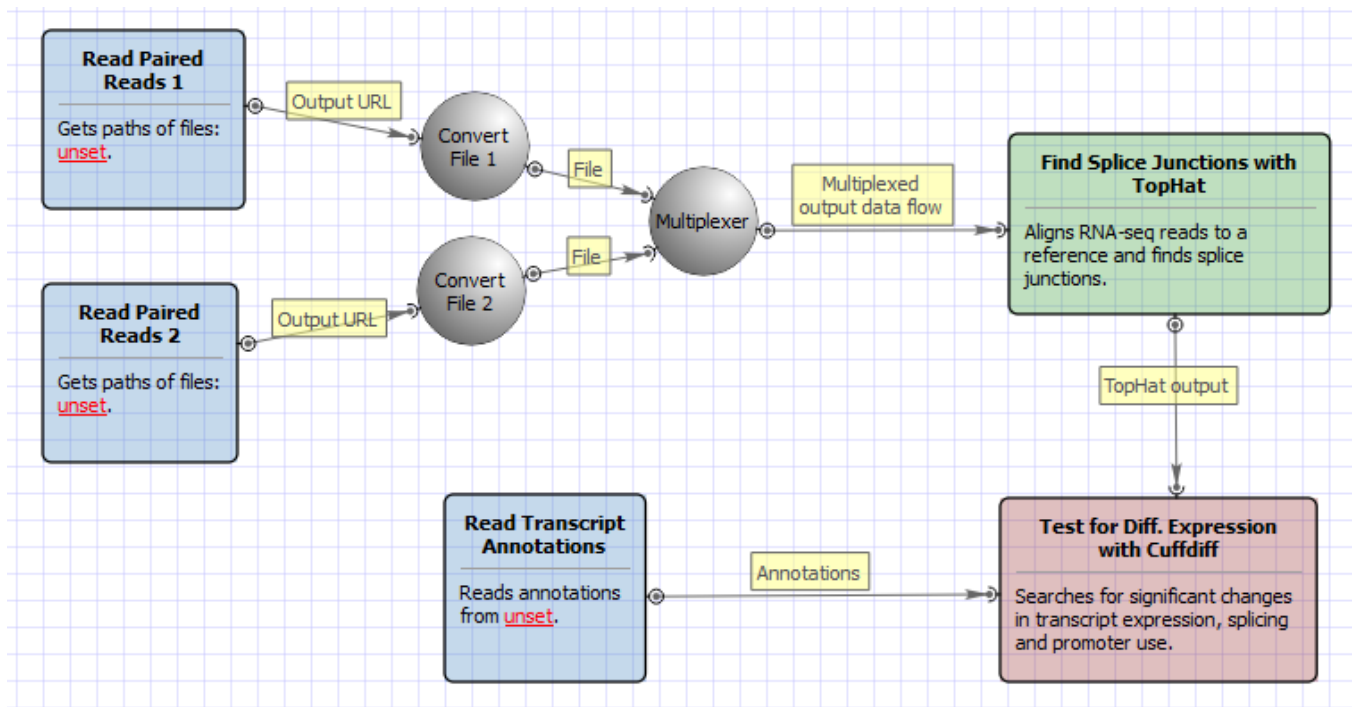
Read Paired Reads 1

Gets paths of files: unset.

Output URL

Convert File 1

File

Multiplexer

Multiplexed output data flow

Find Splice Junctions with TopHat

Aligns RNA-seq reads to a reference and finds splice junctions.

Convert File 2

File

Read Paired Reads 2

Output URL

Gets paths of files: unset.

TopHat output

Read Transcript Annotations

Reads annotations from unset.

Annotations

Test for Diff. Expression with Cuffdiff

Searches for significant changes in transcript expression, splicing and promoter use.